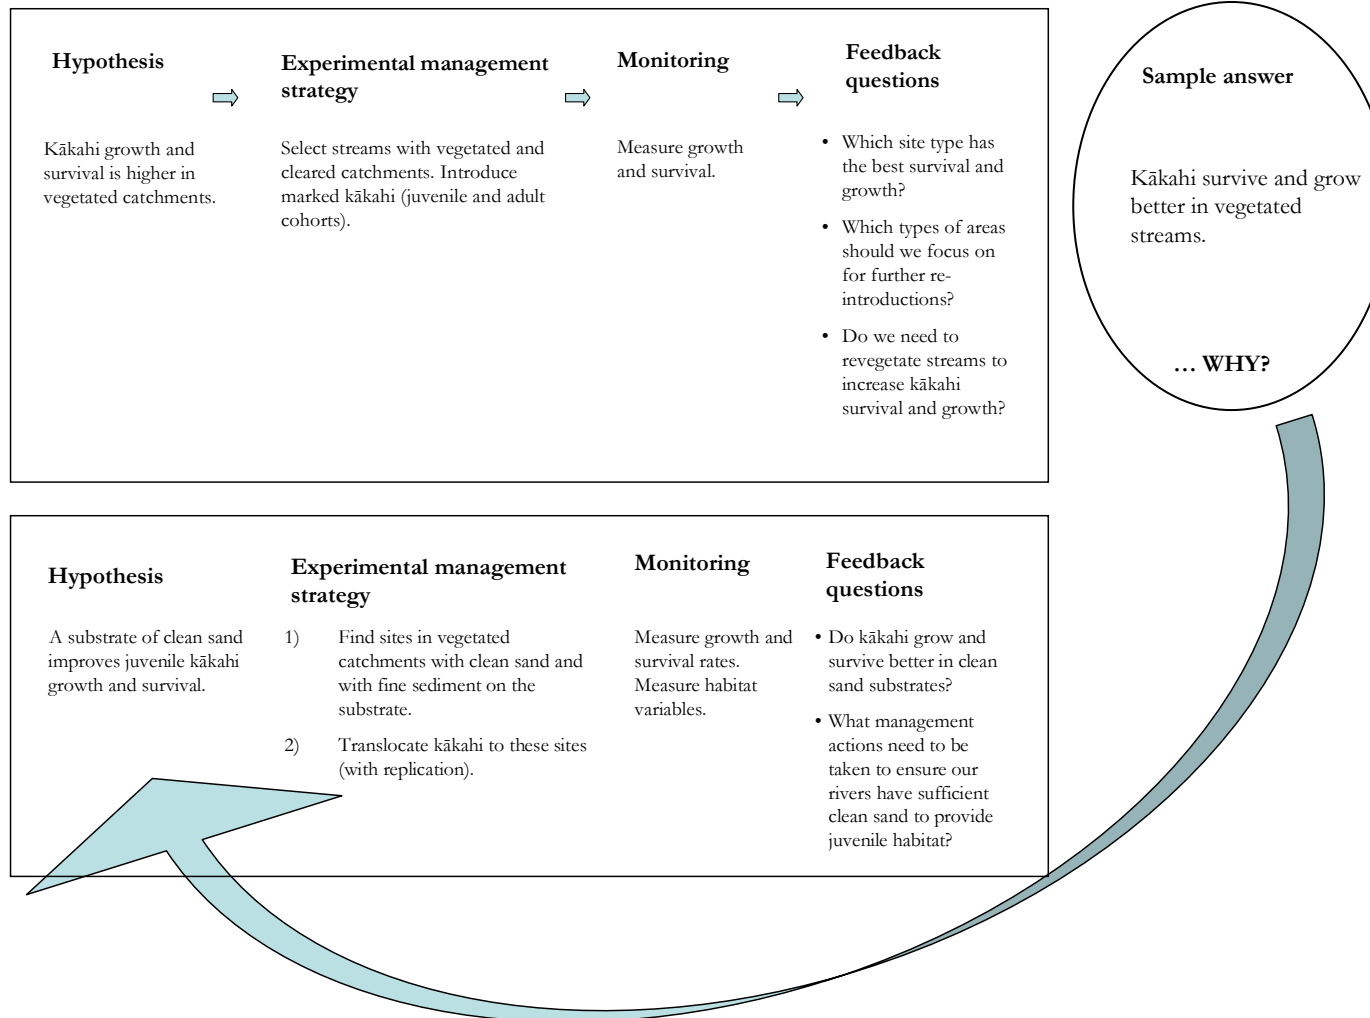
Hypothesis

Kākahi growth and survival is higher in vegetated catchments.

Experimental management strategy

Select streams with vegetated and cleared catchments. Introduce marked kākahi (juvenile and adult cohorts).

Monitoring

Measure growth and survival.

Feedback questions

- Which site type has the best survival and growth?
- Which types of areas should we focus on for further re-introductions?
- Do we need to revegetate streams to increase kākahi survival and growth?

Sample answer

Kākahi survive and grow better in vegetated streams.

… WHY?

Hypothesis

A substrate of clean sand improves juvenile kākahi growth and survival.

Experimental management strategy

1) Find sites in vegetated catchments with clean sand and with fine sediment on the substrate.

2) Translocate kākahi to these sites (with replication).

Monitoring

Measure growth and survival rates. Measure habitat variables.

Feedback questions

- Do kākahi grow and survive better in clean sand substrates?
- What management actions need to be taken to ensure our rivers have sufficient clean sand to provide juvenile habitat?